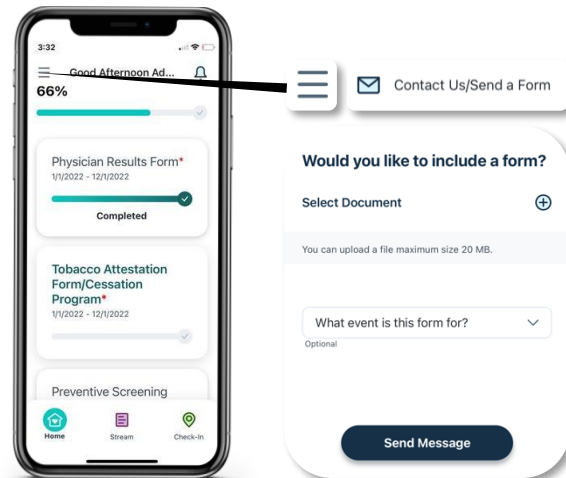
3:32

Good Afternoon Ad...

66%

Physician Results Form*
1/1/2022 - 12/1/2022

Completed

Tobacco Attestation Form/Cessation Program*
1/1/2022 - 12/1/2022

Preventive Screening

Home

Stream

Check-In

Contact Us/Send a Form

Would you like to include a form?

Select Document

You can upload a file maximum size 20 MB.

What event is this form for?

Optional

Send Message